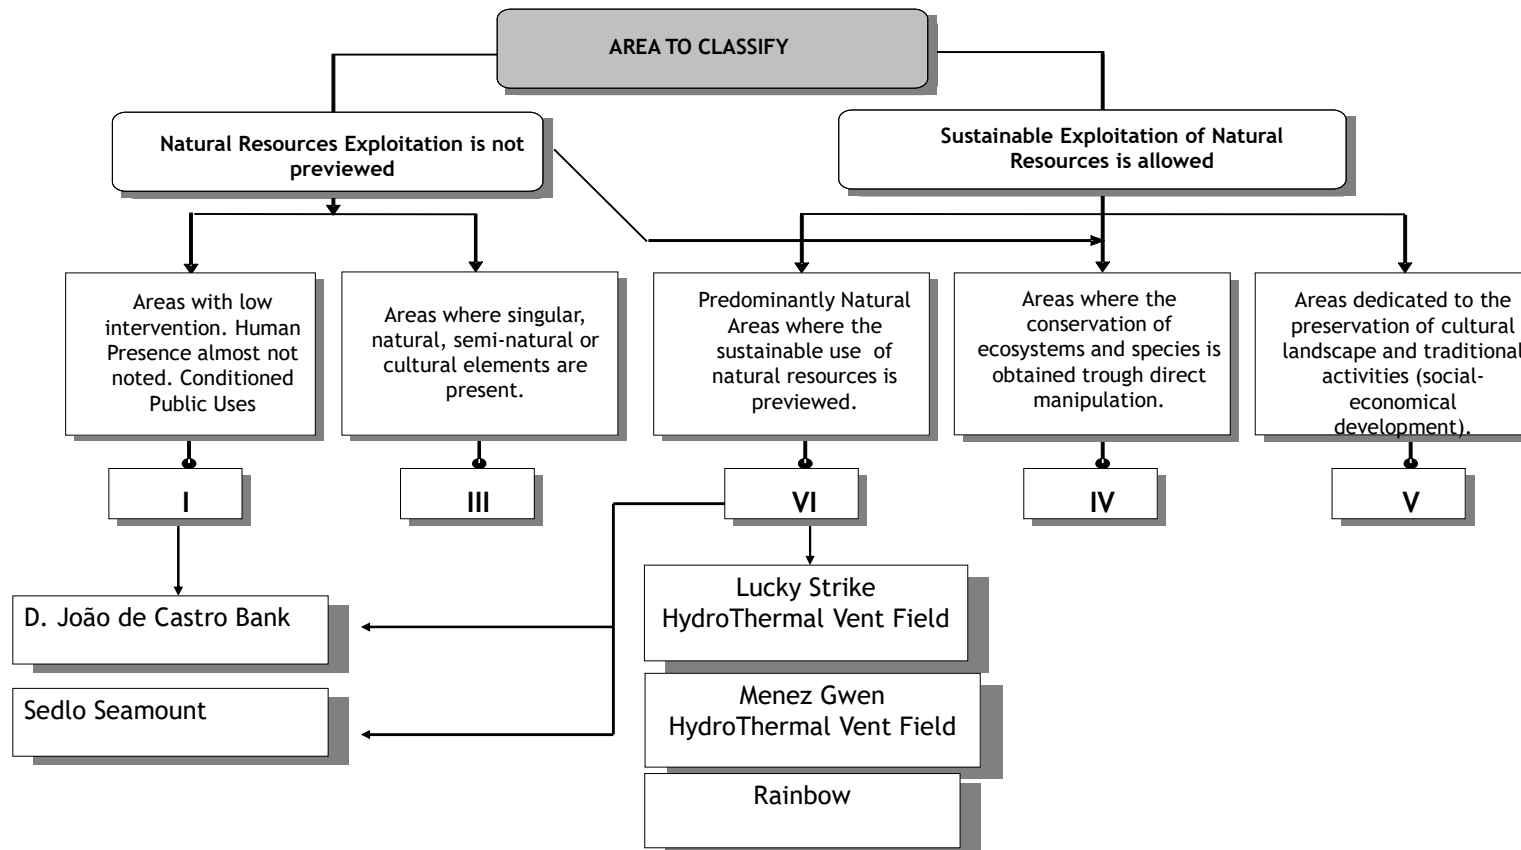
AREA TO CLASSIFY

Natural Resources Exploitation is not previewed

Sustainable Exploitation of Natural Resources is allowed

Areas with low intervention. Human Presence almost not noted. Conditioned Public Uses

Areas where singular, natural, semi-natural or cultural elements are present.

Predominantly Natural Areas where the sustainable use of natural resources is previewed.

Areas where the conservation of ecosystems and species is obtained trough direct manipulation.

Areas dedicated to the preservation of cultural landscape and traditional activities (social-economical development).

I

III

VI

IV

V

D. João de Castro Bank

Sedlo Seamount

Lucky Strike HydroThermal Vent Field

Menez Gwen HydroThermal Vent Field

Rainbow